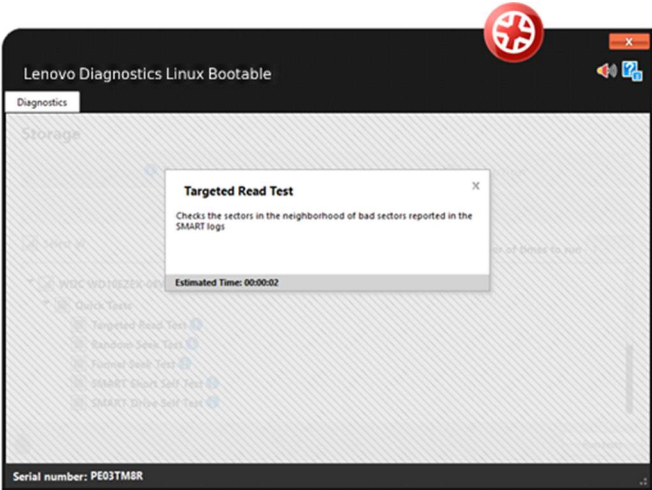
Lenovo Diagnostics Linux Bootable

Diagnostics

Storage

Targeted Read Test

×

Checks the sectors in the neighborhood of bad sectors reported in the SMART logs

Estimated Time: 00:00:02

Select all

of times to run

WDC WD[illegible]

Quick Tests

Targeted Read Test

Random Seek Test

Funnel Seek Test

SMART Short Self Test

SMART Drive Self Test

Serial number: PE03TM8R